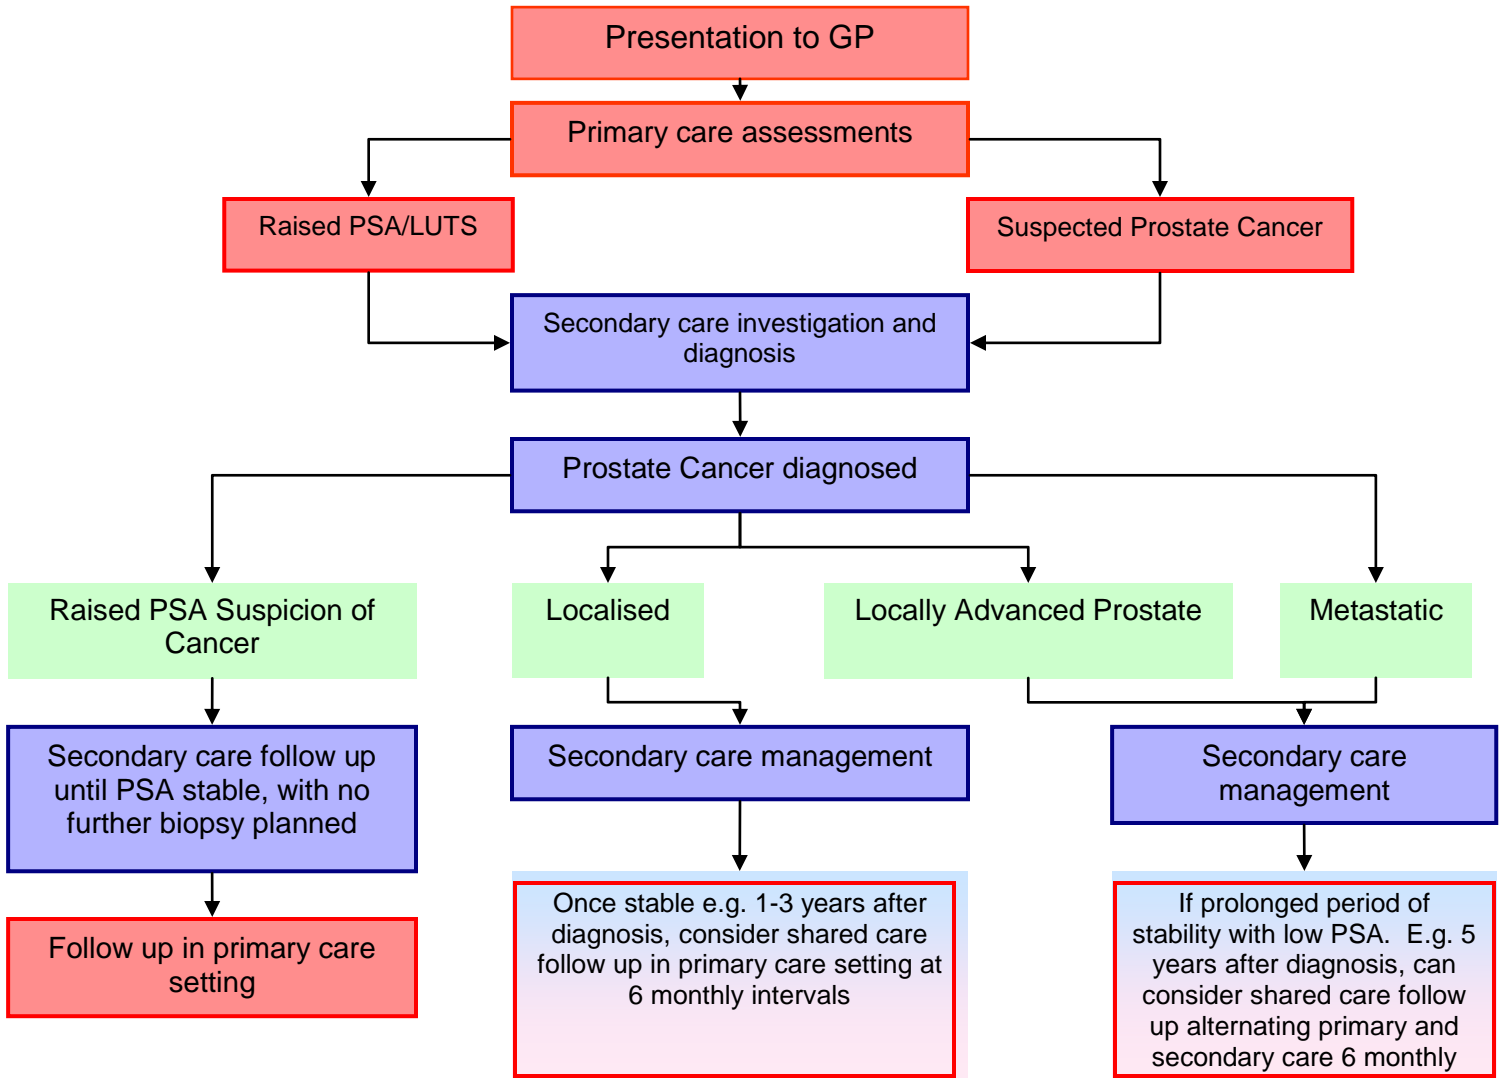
Presentation to GP

Primary care assessments

Raised PSA/LUTS

Suspected Prostate Cancer

Secondary care investigation and diagnosis

Prostate Cancer diagnosed

Raised PSA Suspicion of Cancer

Localised

Locally Advanced Prostate

Metastatic

Secondary care follow up until PSA stable, with no further biopsy planned

Secondary care management

Secondary care management

Follow up in primary care setting

Once stable e.g. 1-3 years after diagnosis, consider shared care follow up in primary care setting at 6 monthly intervals

If prolonged period of stability with low PSA. E.g. 5 years after diagnosis, can consider shared care follow up alternating primary and secondary care 6 monthly